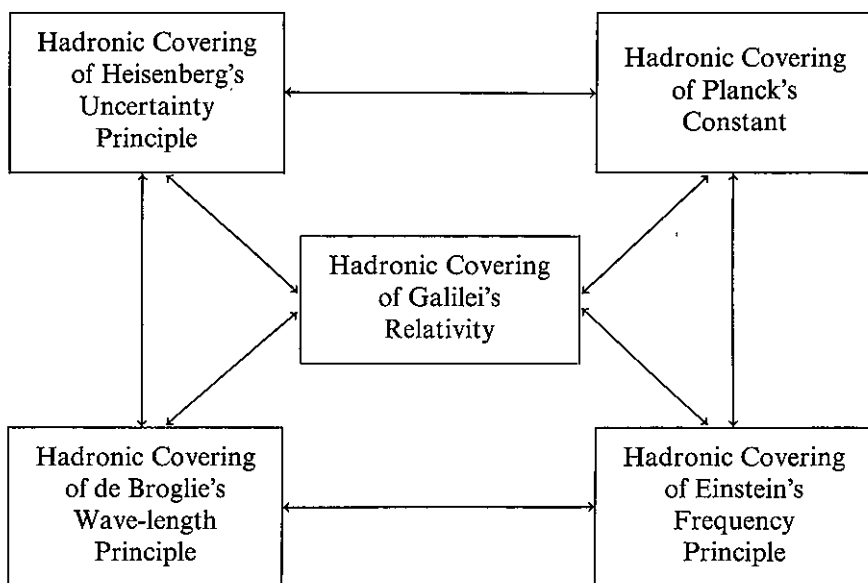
Hadronic Covering of Heisenberg's Uncertainty Principle

Hadronic Covering of Planck's Constant

Hadronic Covering of Galilei's Relativity

Hadronic Covering of de Broglie's Wave-length Principle

Hadronic Covering of Einstein's Frequency Principle